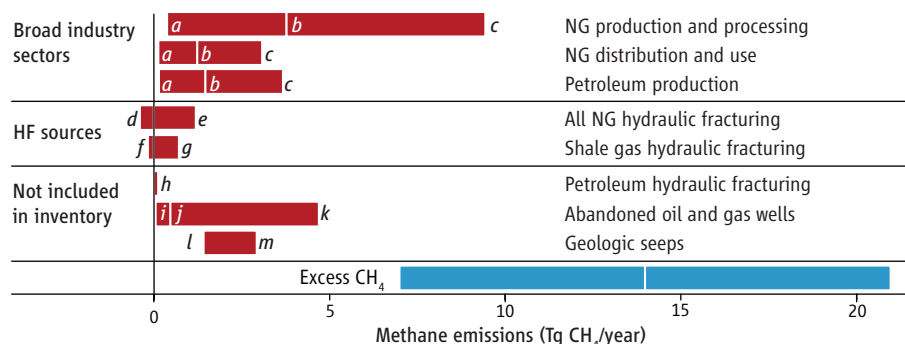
Broad industry sectors

a b c NG production and processing

a b c NG distribution and use

a b c Petroleum production

HF sources

d e All NG hydraulic fracturing

f g Shale gas hydraulic fracturing

Not included in inventory

h Petroleum hydraulic fracturing

i j k Abandoned oil and gas wells

l m Geologic seeps

Excess $CH_4$

0 5 10 15 20

Methane emissions (Tg $CH_4$/year)